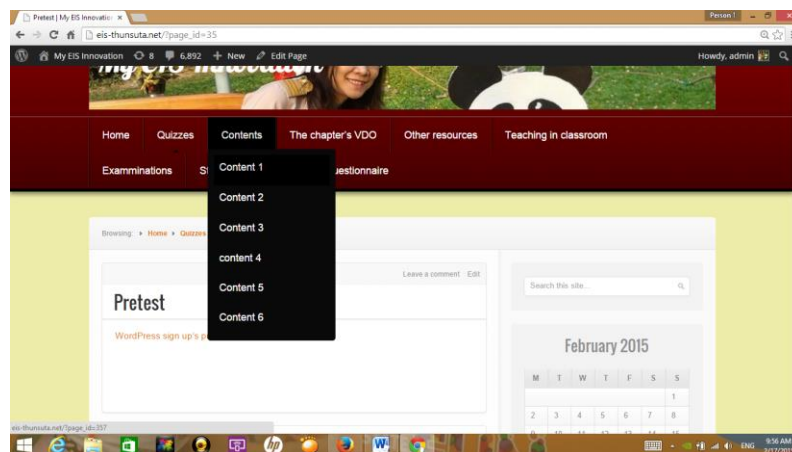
Pretest | My EIS Innovatio ×
Person 1
eis-thunsuta.net/?page_id=35
My EIS Innovation 8 6,892 + New Edit Page
Howdy, admin
My EIS Innovation
Home Quizzes Contents The chapter's VDO Other resources Teaching in classroom
Examminations St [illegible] uestionnaire
Content 1
Content 2
Content 3
content 4
Content 5
Content 6
Browsing: Home Quizzes
Leave a comment Edit
Pretest
WordPress sign up's p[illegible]
Search this site...
February 2015
| M | T | W | T | F | S | S |
|---|---|---|---|---|---|---|
| | | | | | | 1 |
| 2 | 3 | 4 | 5 | 6 | 7 | 8 |
eis-thunsuta.net/?page_id=357
ENG 9:56 AM